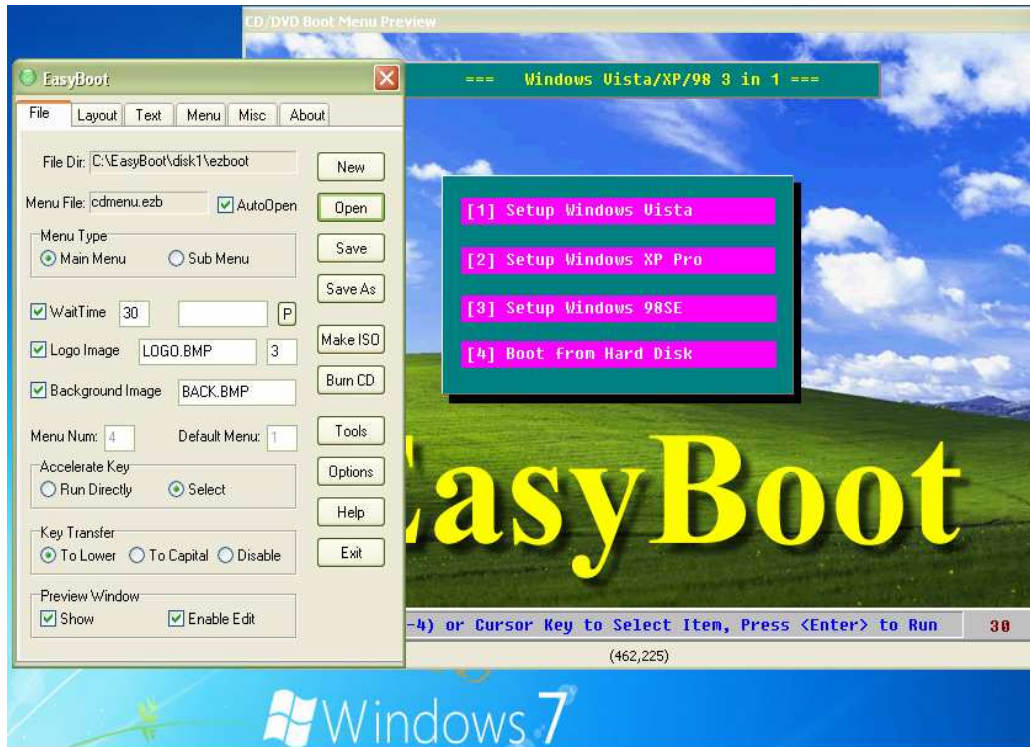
CD/DVD Boot Menu Preview

EasyBoot

File | Layout | Text | Menu | Misc | About

File Dir: C:\EasyBoot\disk1\ezboot

Menu File: cdmenu.ezb
AutoOpen

Menu Type
Main Menu
Sub Menu

WaitTime 30
P

Logo Image LOGO.BMP 3

Background Image BACK.BMP

Menu Num: 4
Default Menu: 1

Accelerate Key
Run Directly
Select

Key Transfer
To Lower
To Capital
Disable

Preview Window
Show
Enable Edit

New
Open
Save
Save As
Make ISO
Burn CD
Tools
Options
Help
Exit

=== Windows Vista/XP/98 3 in 1 ===

[1] Setup Windows Vista
[2] Setup Windows XP Pro
[3] Setup Windows 98SE
[4] Boot from Hard Disk

EasyBoot

-4) or Cursor Key to Select Item, Press <Enter> to Run 30

(462,225)

Windows 7